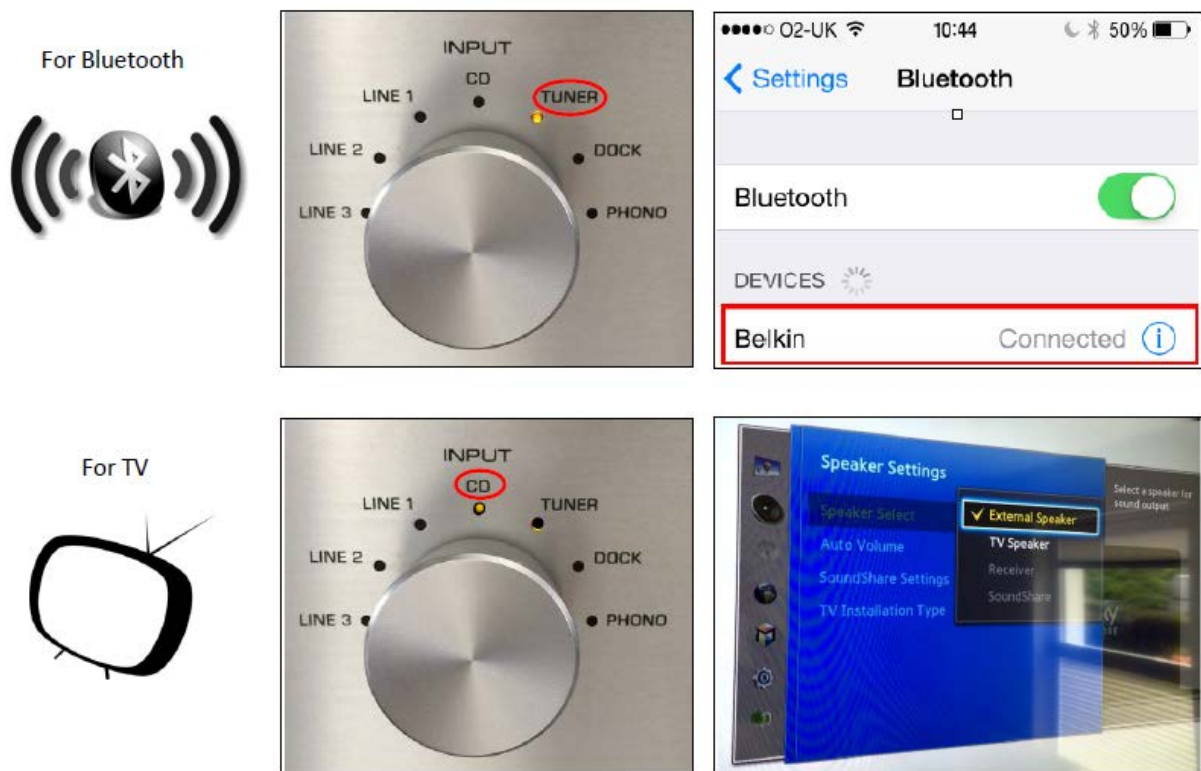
For Bluetooth

INPUT
CD
TUNER
LINE 1
LINE 2
DOCK
LINE 3
PHONO

●●●●○ O2-UK
10:44
50%
Settings
Bluetooth

Bluetooth

DEVICES

Belkin
Connected

For TV

INPUT
CD
TUNER
LINE 1
LINE 2
DOCK
LINE 3
PHONO

Speaker Settings
Speaker Select
Auto Volume
SoundShare Settings
TV Installation Type
✓ External Speaker
TV Speaker
Receiver
SoundShare
Select a speaker for sound output